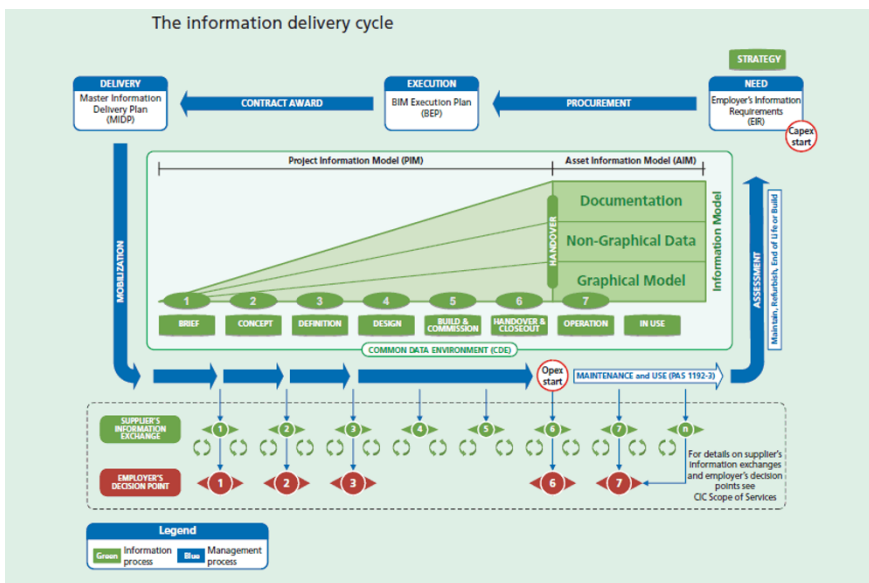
The information delivery cycle

STRATEGY

DELIVERY
Master Information Delivery Plan (MIDP)

CONTRACT AWARD

EXECUTION
BIM Execution Plan (BEP)

PROCUREMENT

NEED
Employer's Information Requirements (EIR)

Capex start

Project Information Model (PIM)

Asset Information Model (AIM)

HANDOVER

Documentation

Non-Graphical Data

Graphical Model

Information Model

MOBILIZATION

ASSESSMENT

Maintain, Refurbish, End of Life or Build

1 2 3 4 5 6 7

BRIEF | CONCEPT | DEFINITION | DESIGN | BUILD & COMMISSION | HANDOVER & CLOSEOUT | OPERATION | IN USE

COMMON DATA ENVIRONMENT (CDE)

Opex start

MAINTENANCE and USE (PAS 1192-3)

SUPPLIER'S INFORMATION EXCHANGE

1 2 3 4 5 6 7 8

EMPLOYER'S DECISION POINT

1 2 3 6 7

For details on supplier's information exchanges and employer's decision points see CIC Scope of Services

Legend
Green Information process
Blue Management process